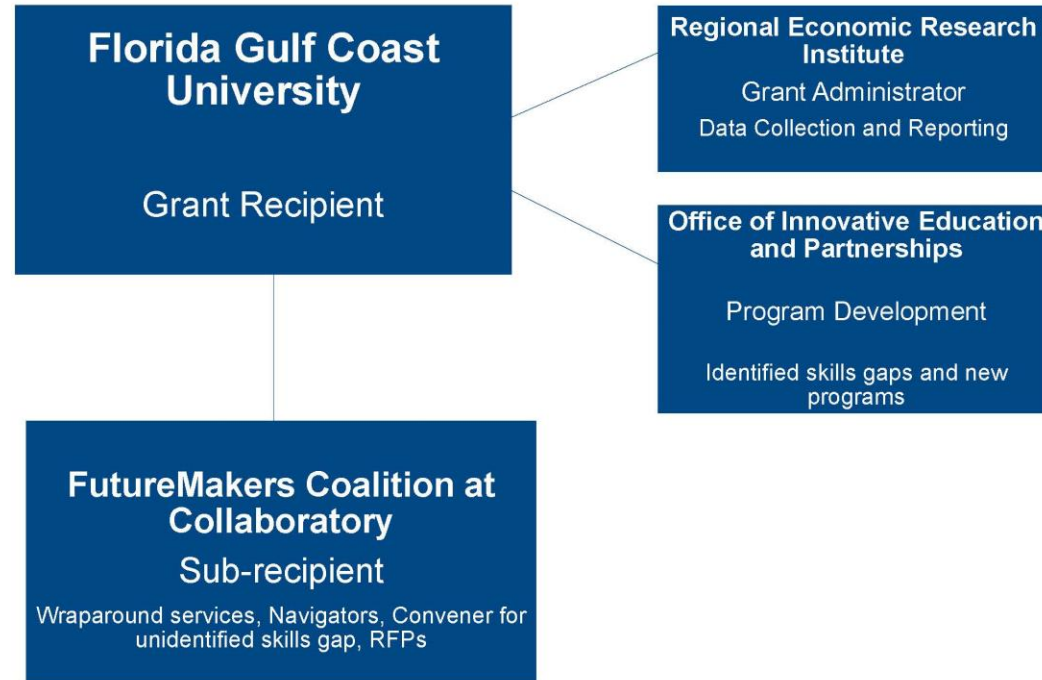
Florida Gulf Coast University

Grant Recipient

Regional Economic Research Institute
Grant Administrator
Data Collection and Reporting

Office of Innovative Education and Partnerships

Program Development

Identified skills gaps and new programs

FutureMakers Coalition at Collaboratory
Sub-recipient
Wraparound services, Navigators, Convener for unidentified skills gap, RFPs